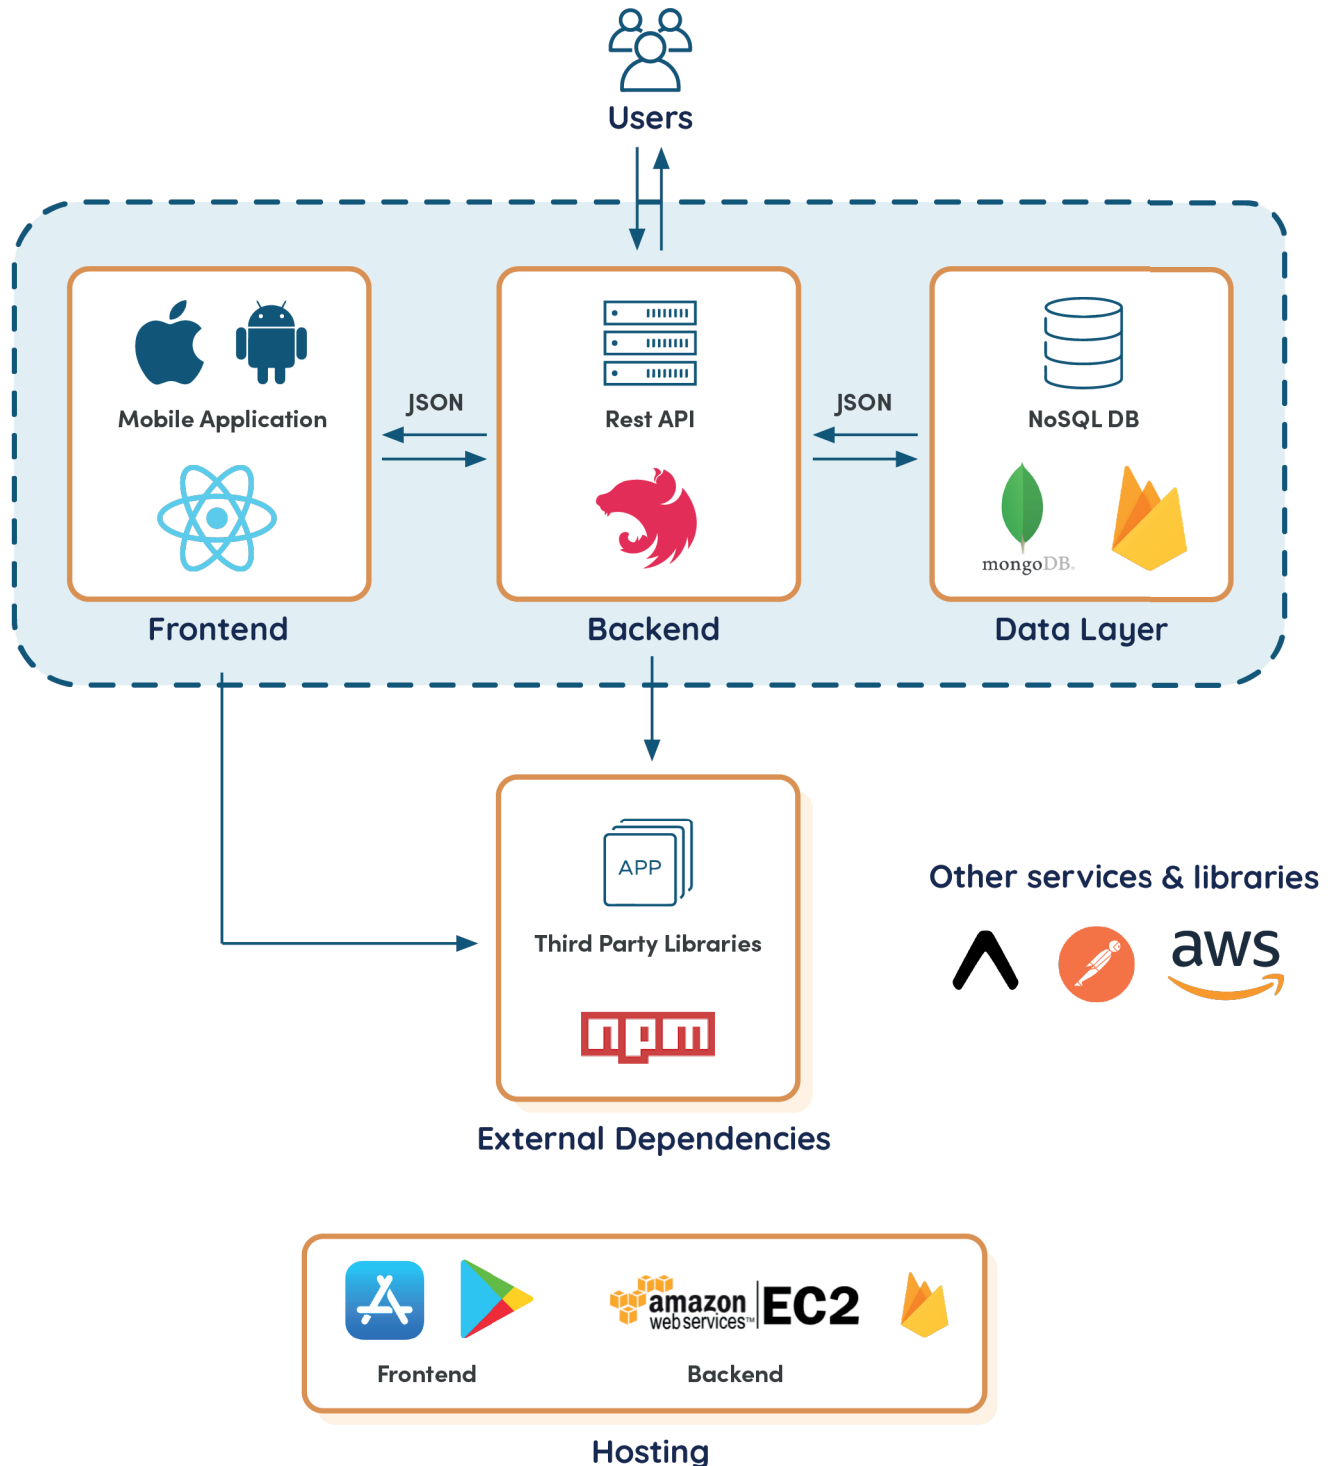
Users

Mobile Application

Frontend

JSON

Rest API

Backend

JSON

NoSQL DB

mongoDB.

Data Layer

APP

Third Party Libraries

npm

External Dependencies

Other services & libraries

aws

amazon web services™ EC2

Frontend

Backend

Hosting